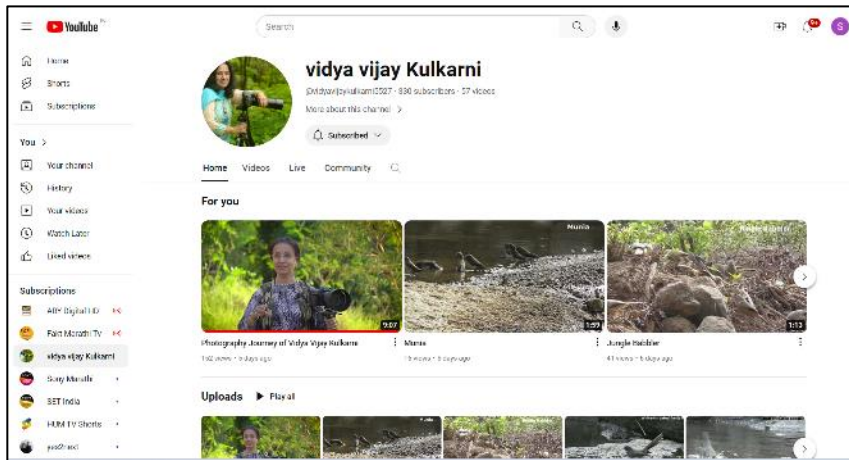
YouTube IN

Search

9+

S

Home

Shorts

Subscriptions

You >

Your channel

History

Your videos

Watch Later

Liked videos

Subscriptions

ABP Digital HD

Fakt Marathi TV

vidya vijay Kulkarni

Sony Marathi

SET India

HUM TV Shorts

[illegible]

vidya vijay Kulkarni

@vidyavijaykulkarni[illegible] · 830 subscribers · 57 videos

More about this channel >

Subscribed

Home Videos Live Community

For you

Munia

Jungle Babbler

9:07

1:59

1:13

Photography Journey of Vidya Vijay Kulkarni

1.0K views · 5 days ago

Munia

15 views · 5 days ago

Jungle Babbler

41 views · 5 days ago

Uploads ▶ Play all